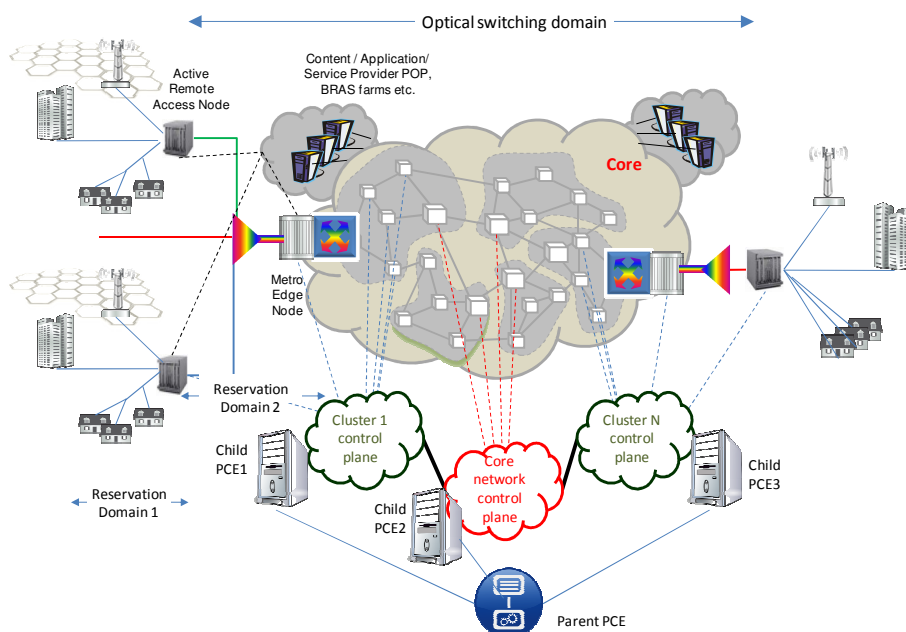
Optical switching domain

Active Remote Access Node

Content / Application/ Service Provider POP, BRAS farms etc.

Core

Metro Edge Node

Reservation Domain 2

Cluster 1 control plane

Core network control plane

Cluster N control plane

Child PCE1

Child PCE2

Child PCE3

Reservation Domain 1

Parent PCE